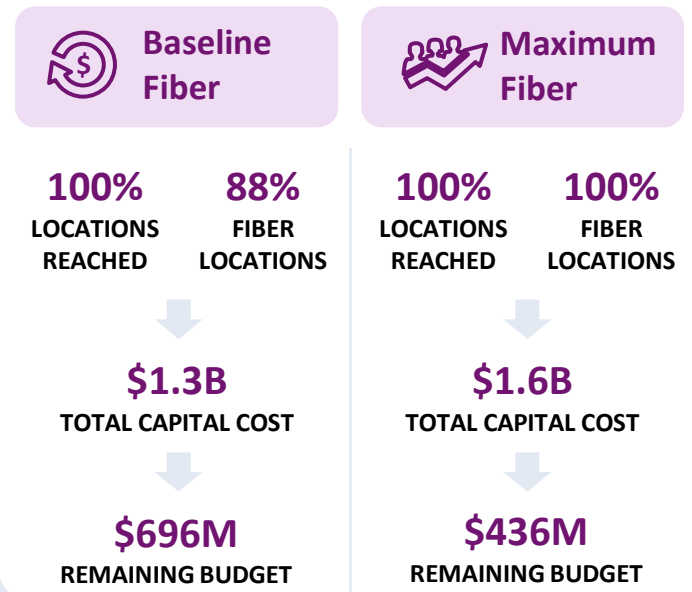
Baseline Fiber

100%
LOCATIONS REACHED

88%
FIBER LOCATIONS

$1.3B
TOTAL CAPITAL COST

$696M
REMAINING BUDGET

Maximum Fiber

100%
LOCATIONS REACHED

100%
FIBER LOCATIONS

$1.6B
TOTAL CAPITAL COST

$436M
REMAINING BUDGET